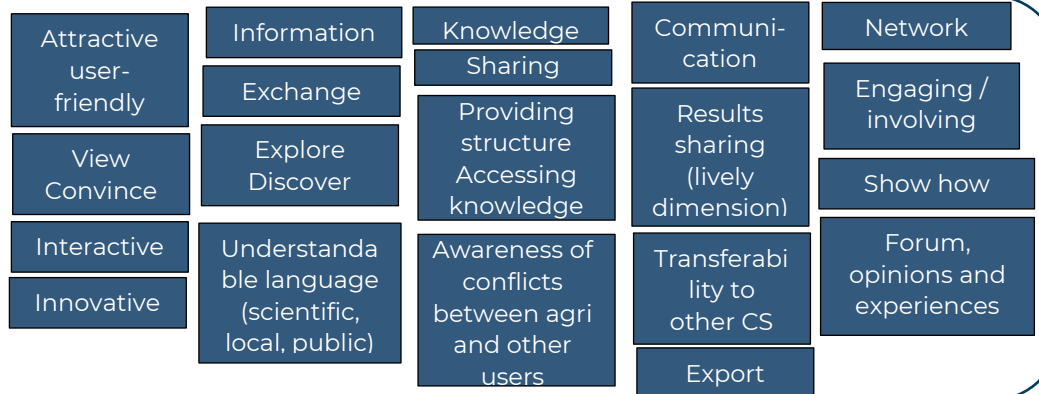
Attractive user-friendly

View Convince

Interactive

Innovative

Information

Exchange

Explore Discover

Understanda ble language (scientific, local, public)

Knowledge

Sharing

Providing structure Accessing knowledge

Awareness of conflicts between agri and other users

Communi-cation

Results sharing (lively dimension)

Transferabi lity to other CS

Export

Network

Engaging / involving

Show how

Forum, opinions and experiences